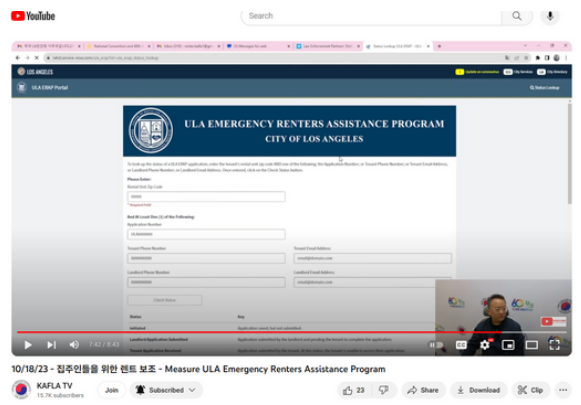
YouTube

Search

LOS ANGELES

ULA ERAP Portal

Status Lookup

ULA EMERGENCY RENTERS ASSISTANCE PROGRAM

CITY OF LOS ANGELES

To look up the status of a ULA ERAP application, enter the tenant's rental unit zip code AND one of the following: the Application Number, or Tenant Phone Number, or Tenant Email Address, or Landlord Phone Number, or Landlord Email Address. Once entered, click on the Check Status button.

Please Enter:

Rental Unit Zip Code

Required Field

And At Least One (1) of the Following:

Application Number

Tenant Phone Number

Tenant Email Address

Landlord Phone Number

Landlord Email Address

Check Status

Status

Key

Unfinished

Application saved, but not submitted.

Landlord Application Submitted

Application submitted by the landlord and pending the tenant to complete the application.

Tenant Application Received

7:42 / 8:43

10/18/23 - 집주인들을 위한 렌트 보조 - Measure ULA Emergency Renters Assistance Program

KAFLA TV

15.7K subscribers

Join

Subscribed

23

Share

Download

Clip